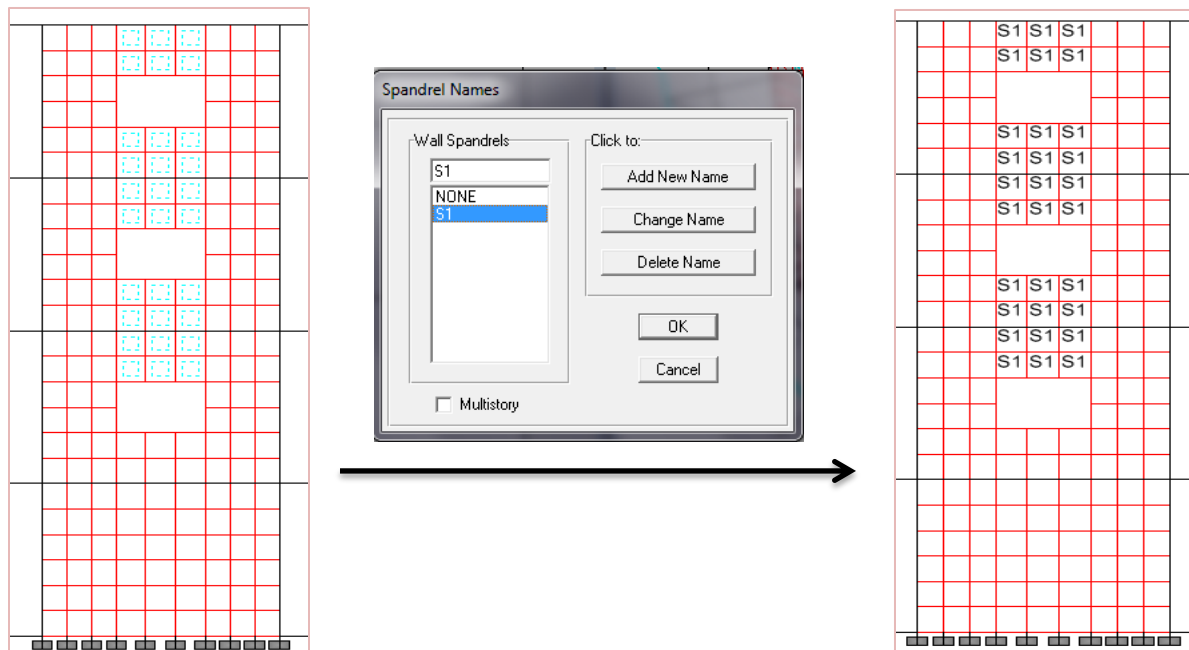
Spandrel Names

Wall Spandrels

S1

NONE
S1

Click to:

Add New Name

Change Name

Delete Name

OK

Cancel

Multistory

S1 S1 S1
S1 S1 S1
S1 S1 S1
S1 S1 S1
S1 S1 S1
S1 S1 S1
S1 S1 S1
S1 S1 S1
S1 S1 S1
S1 S1 S1